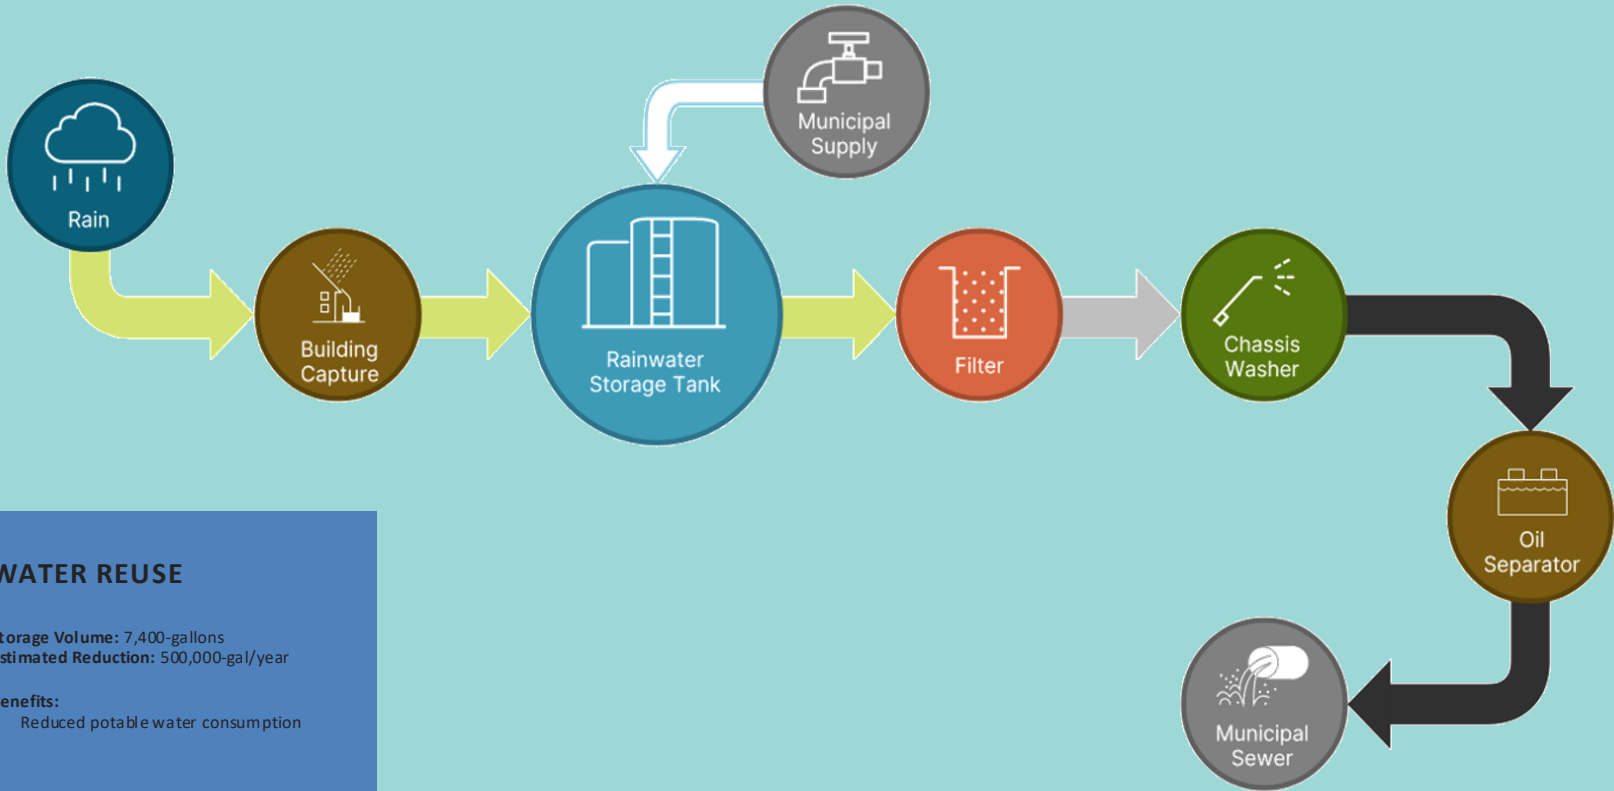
Rain

Building Capture

Municipal Supply

Rainwater Storage Tank

Filter

Chassis Washer

Oil Separator

Municipal Sewer

WATER REUSE

torage Volume: 7,400-gallons
stimated Reduction: 500,000-gal/year

enefits:
Reduced potable water consumption